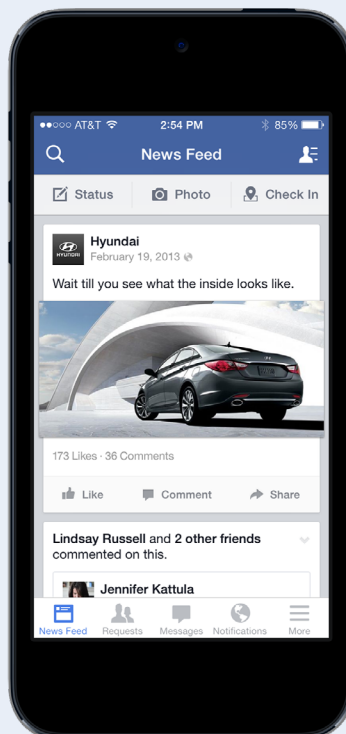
●●○○○ AT&T 2:54 PM 85%

News Feed

Status Photo Check In

HYUNDAI

Hyundai
February 19, 2013

Wait till you see what the inside looks like.

173 Likes · 36 Comments

Like Comment Share

Lindsay Russell and 2 other friends commented on this.

Jennifer Kattula

News Feed Requests Messages Notifications More